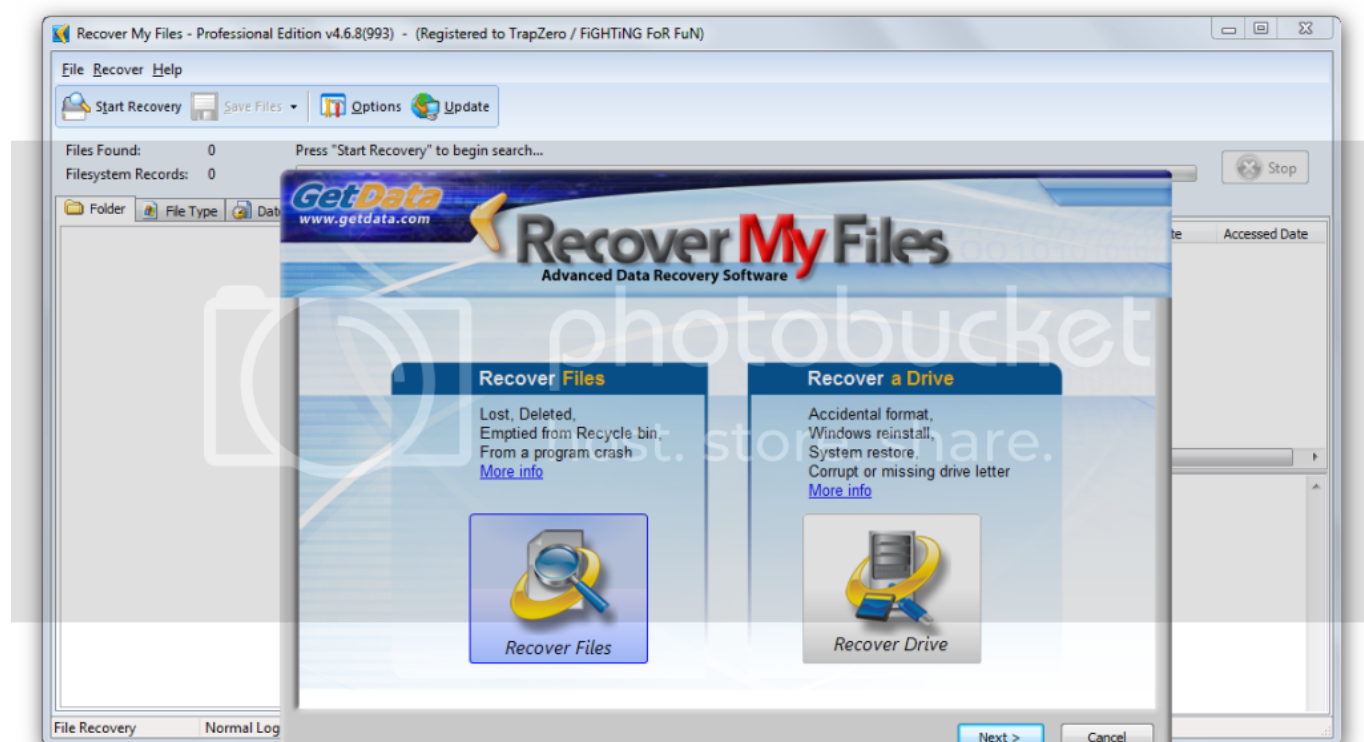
Recover My Files - Professional Edition v4.6.8(993) - (Registered to TrapZero / FiGHTiNG FoR FuN)

File Recover Help

Start Recovery Save Files Options Update

Files Found: 0
Filesystem Records: 0

Press "Start Recovery" to begin search...

Stop

Folder File Type Date

te Accessed Date

GetData
www.getdata.com

Recover My Files
Advanced Data Recovery Software

photobucket
host. store. share.

Recover Files

Lost, Deleted,
Emptied from Recycle bin,
From a program crash
More info

Recover a Drive

Accidental format,
Windows reinstall,
System restore,
Corrupt or missing drive letter
More info

Recover Files

Recover Drive

Next >

Cancel

File Recovery Normal Log